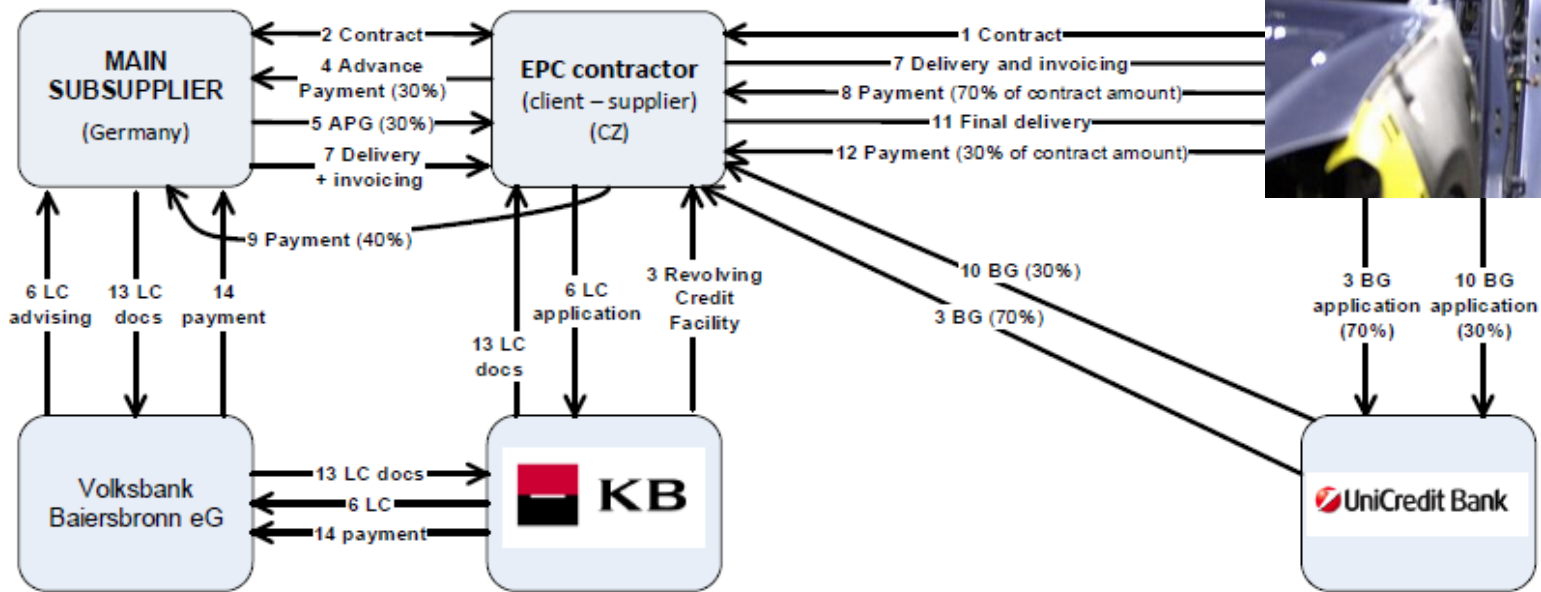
MAIN SUBSUPPLIER
(Germany)

2 Contract
4 Advance Payment (30%)
5 APG (30%)
7 Delivery + invoicing

EPC contractor
(client – supplier)
(CZ)

1 Contract
7 Delivery and invoicing
8 Payment (70% of contract amount)
11 Final delivery
12 Payment (30% of contract amount)

9 Payment (40%)

6 LC advising
13 LC docs
14 payment

13 LC docs
6 LC application
3 Revolving Credit Facility

10 BG (30%)
3 BG (70%)

3 BG application (70%)
10 BG application (30%)

Volksbank Baiersbronn eG

13 LC docs
6 LC
14 payment

KB

UniCredit Bank